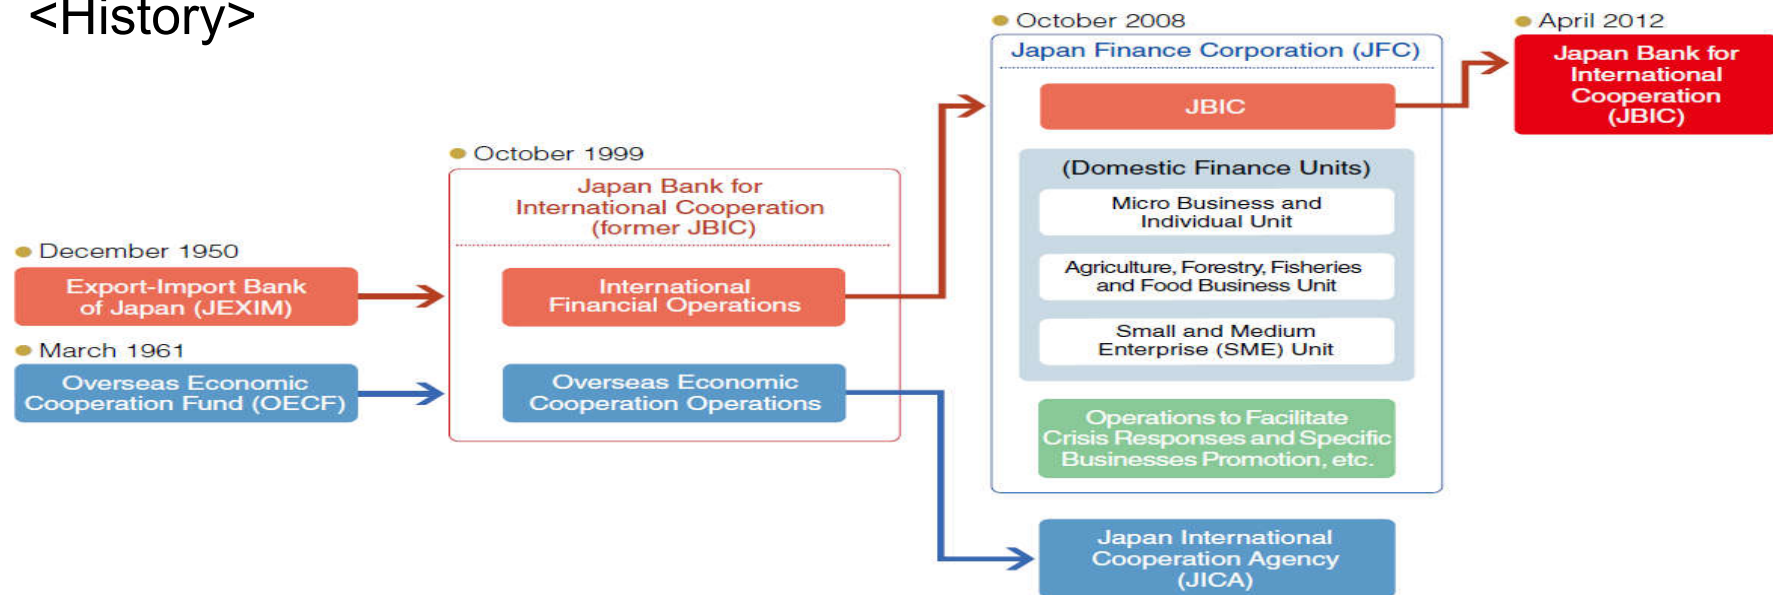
<History>

December 1950

Export-Import Bank of Japan (JEXIM)

March 1961

Overseas Economic Cooperation Fund (OECF)

October 1999

Japan Bank for International Cooperation (former JBIC)

International Financial Operations

Overseas Economic Cooperation Operations

October 2008

Japan Finance Corporation (JFC)

JBIC

(Domestic Finance Units)

Micro Business and Individual Unit

Agriculture, Forestry, Fisheries and Food Business Unit

Small and Medium Enterprise (SME) Unit

Operations to Facilitate Crisis Responses and Specific Businesses Promotion, etc.

Japan International Cooperation Agency (JICA)

April 2012

Japan Bank for International Cooperation (JBIC)